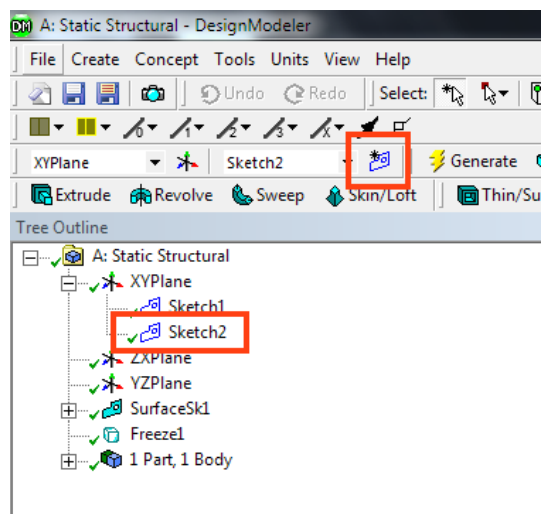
DM A: Static Structural - DesignModeler

File Create Concept Tools Units View Help

Undo Redo Select:

XYPlane Sketch2 Generate

Extrude Revolve Sweep Skin/Loft Thin/Su

Tree Outline

A: Static Structural
XYPlane
Sketch1
Sketch2
ZXPlane
YZPlane
SurfaceSk1
Freeze1
1 Part, 1 Body